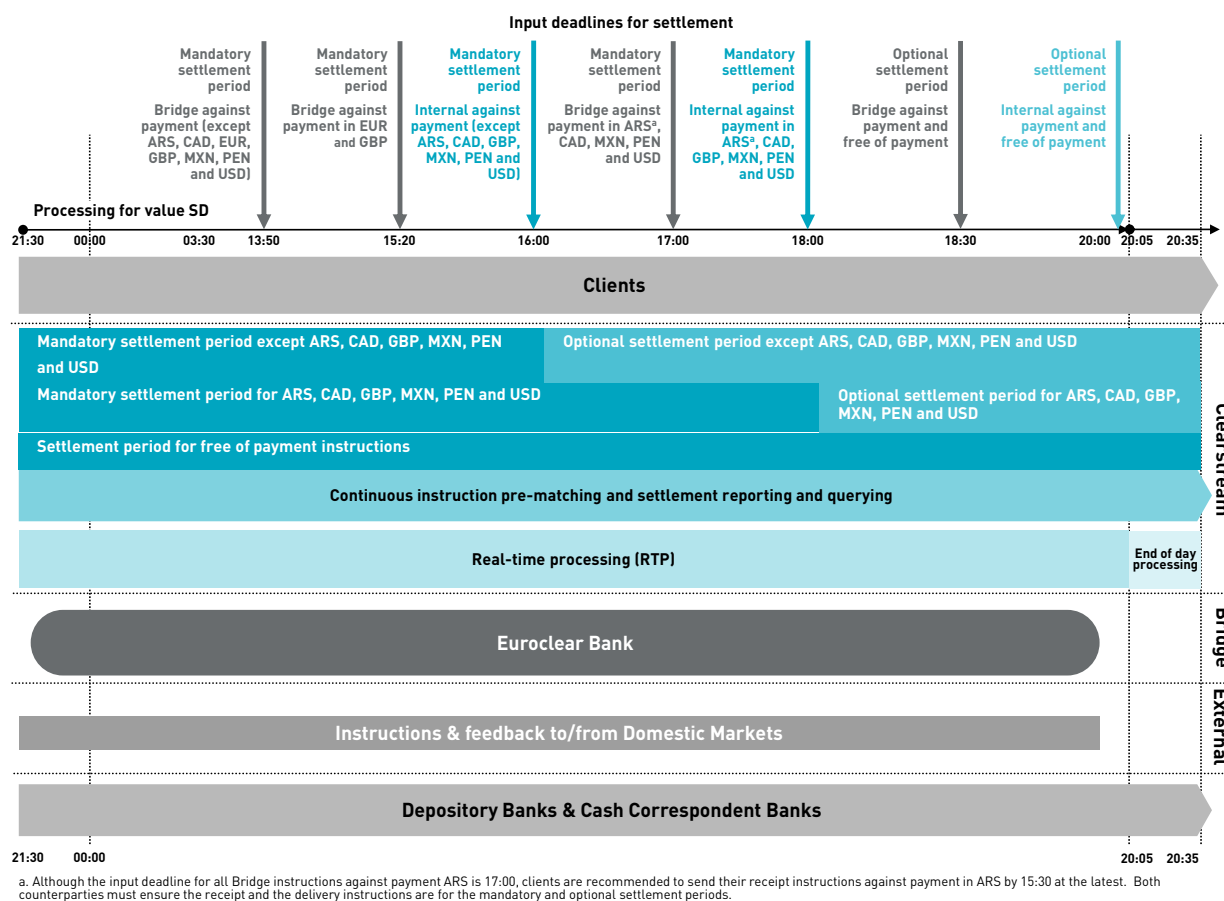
Input deadlines for settlement

Mandatory settlement period

Bridge against payment (except ARS, CAD, EUR, GBP, MXN, PEN and USD)

Mandatory settlement period

Bridge against payment in EUR and GBP

Mandatory settlement period

Internal against payment (except ARS, CAD, GBP, MXN, PEN and USD)

Mandatory settlement period

Bridge against payment in ARS$^a$, CAD, MXN, PEN and USD

Mandatory settlement period

Internal against payment in ARS$^a$, CAD, GBP, MXN, PEN and USD

Optional settlement period

Bridge against payment and free of payment

Optional settlement period

Internal against payment and free of payment

Processing for value SD

21:30 00:00 03:30 13:50 15:20 16:00 17:00 18:00 18:30 20:00 20:05 20:35

Clients

Mandatory settlement period except ARS, CAD, GBP, MXN, PEN and USD

Optional settlement period except ARS, CAD, GBP, MXN, PEN and USD

Mandatory settlement period for ARS, CAD, GBP, MXN, PEN and USD

Optional settlement period for ARS, CAD, GBP, MXN, PEN and USD

Settlement period for free of payment instructions

Continuous instruction pre-matching and settlement reporting and querying

Real-time processing (RTP)

End of day processing

Clearstream

Euroclear Bank

Bridge

Instructions & feedback to/from Domestic Markets

External

Depository Banks & Cash Correspondent Banks

21:30 00:00 20:05 20:35

a. Although the input deadline for all Bridge instructions against payment ARS is 17:00, clients are recommended to send their receipt instructions against payment in ARS by 15:30 at the latest. Both counterparties must ensure the receipt and the delivery instructions are for the mandatory and optional settlement periods.